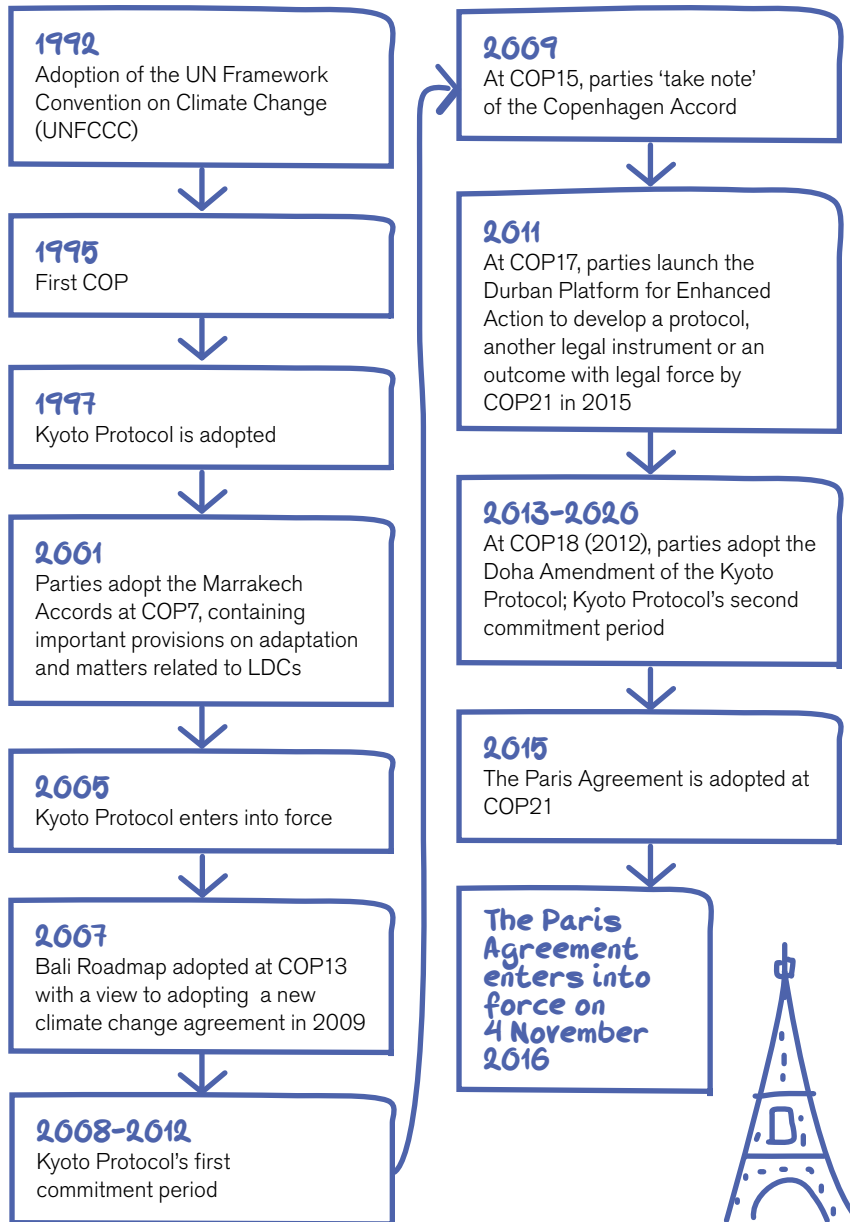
1992
Adoption of the UN Framework Convention on Climate Change (UNFCCC)

1995
First COP

1997
Kyoto Protocol is adopted

2001
Parties adopt the Marrakech Accords at COP7, containing important provisions on adaptation and matters related to LDCs

2005
Kyoto Protocol enters into force

2007
Bali Roadmap adopted at COP13 with a view to adopting a new climate change agreement in 2009

2008-2012
Kyoto Protocol's first commitment period

2009
At COP15, parties 'take note' of the Copenhagen Accord

2011
At COP17, parties launch the Durban Platform for Enhanced Action to develop a protocol, another legal instrument or an outcome with legal force by COP21 in 2015

2013-2020
At COP18 (2012), parties adopt the Doha Amendment of the Kyoto Protocol; Kyoto Protocol's second commitment period

2015
The Paris Agreement is adopted at COP21

The Paris Agreement enters into force on 4 November 2016